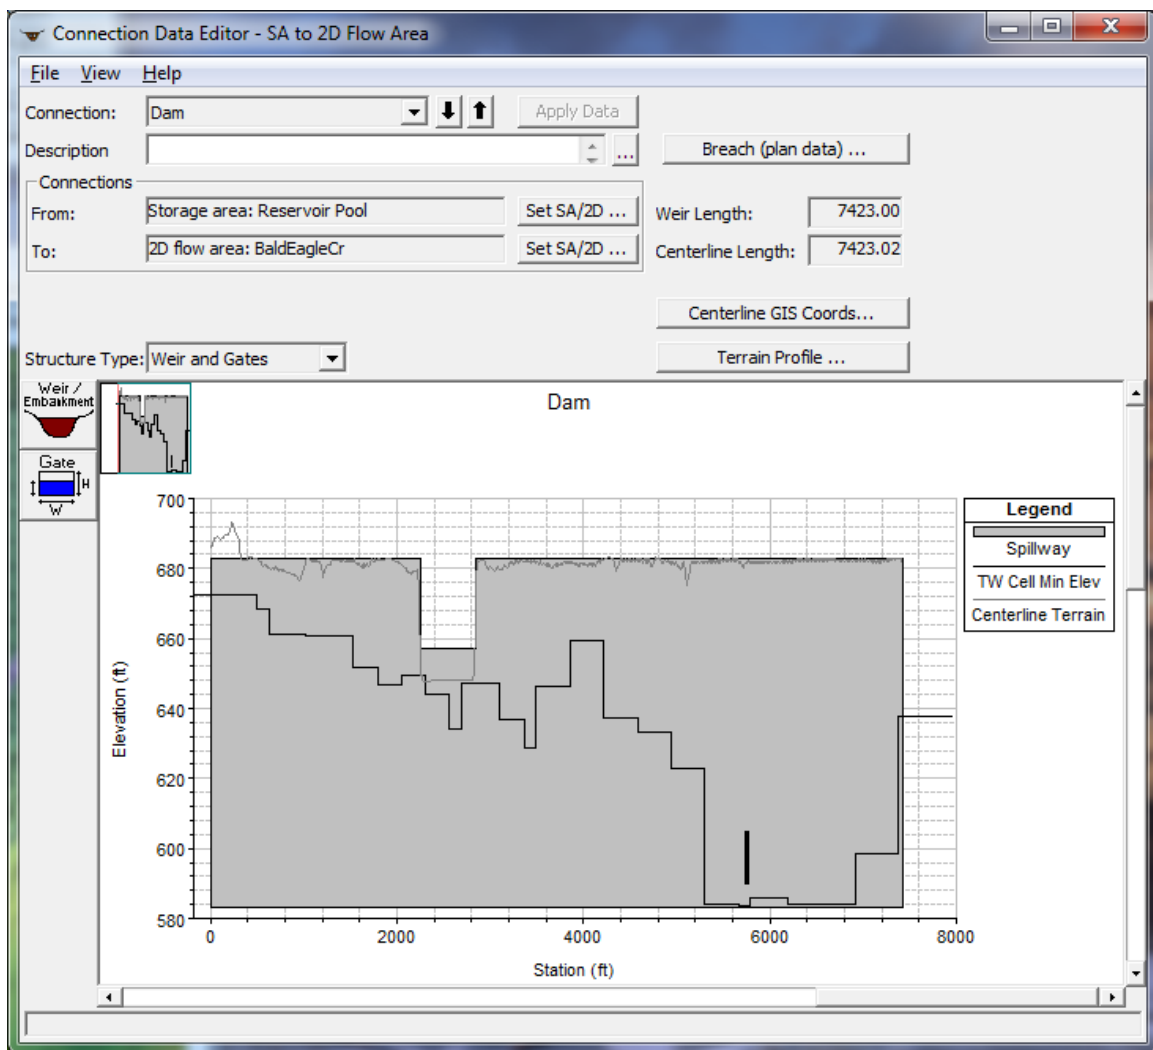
Connection Data Editor - SA to 2D Flow Area

File View Help

Connection: Dam

Apply Data

Description

Breach (plan data) ...

Connections

From: Storage area: Reservoir Pool

Set SA/2D ...

To: 2D flow area: BaldEagleCr

Set SA/2D ...

Weir Length: 7423.00

Centerline Length: 7423.02

Centerline GIS Coords...

Structure Type: Weir and Gates

Terrain Profile ...

Weir / Embankment

Gate

H

W

Dam

| Legend |
|---|
| Spillway |
| TW Cell Min Elev |
| Centerline Terrain |

Elevation (ft)

700
680
660
640
620
600
580

0 2000 4000 6000 8000

Station (ft)